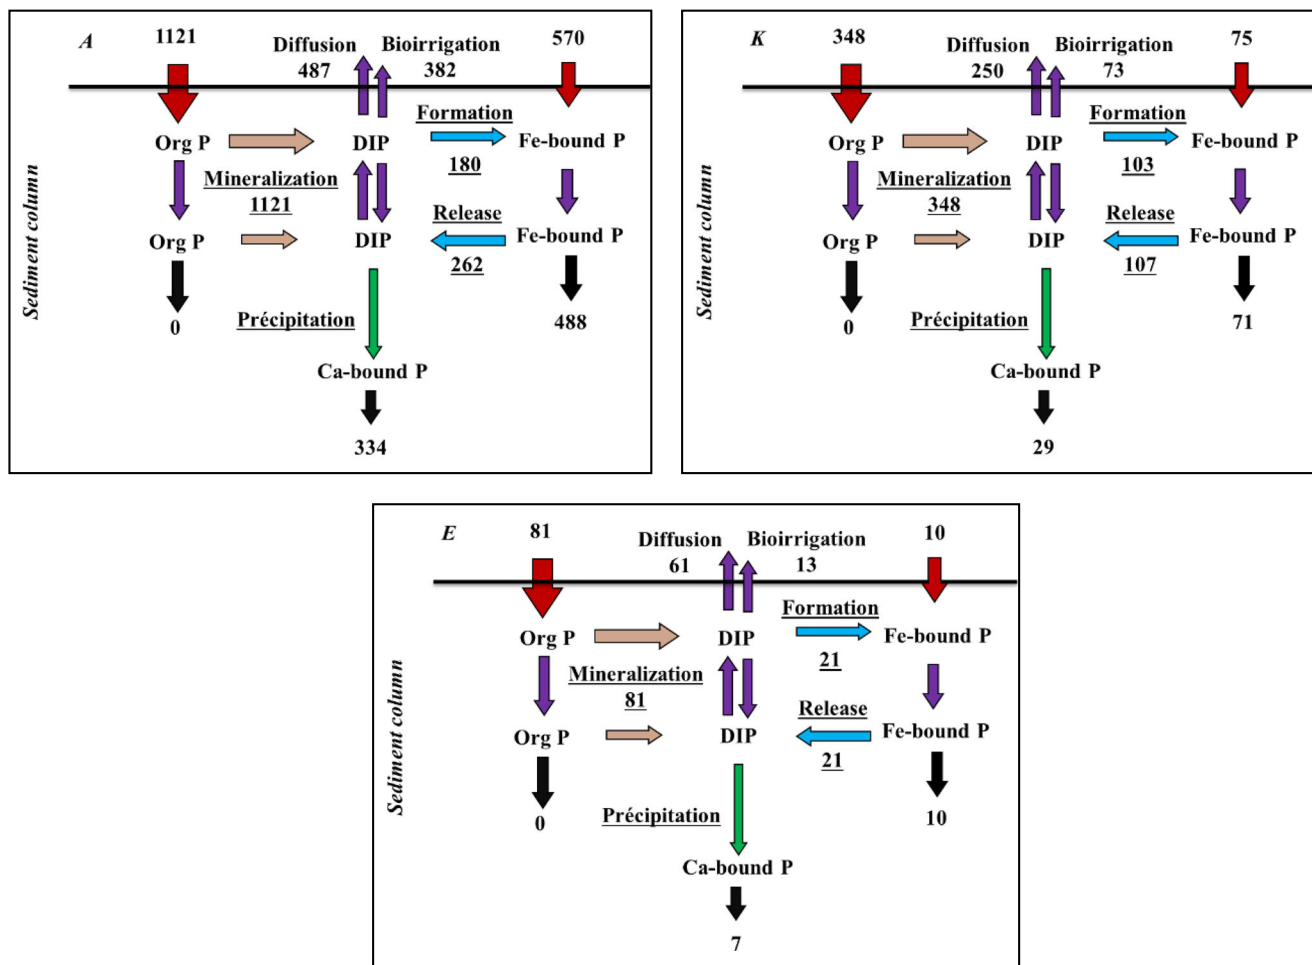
A
1121
Diffusion
487
Bioirrigation
382
570
Org P
DIP
Formation
180
Fe-bound P
Mineralization
1121
Org P
DIP
Release
262
Fe-bound P
Sediment column
0
Précipitation
488
Ca-bound P
334

K
348
Diffusion
250
Bioirrigation
73
75
Org P
DIP
Formation
103
Fe-bound P
Mineralization
348
Org P
DIP
Release
107
Fe-bound P
Sediment column
0
Précipitation
71
Ca-bound P
29

E
81
Diffusion
61
Bioirrigation
13
10
Org P
DIP
Formation
21
Fe-bound P
Mineralization
81
Org P
DIP
Release
21
Fe-bound P
Sediment column
0
Précipitation
10
Ca-bound P
7